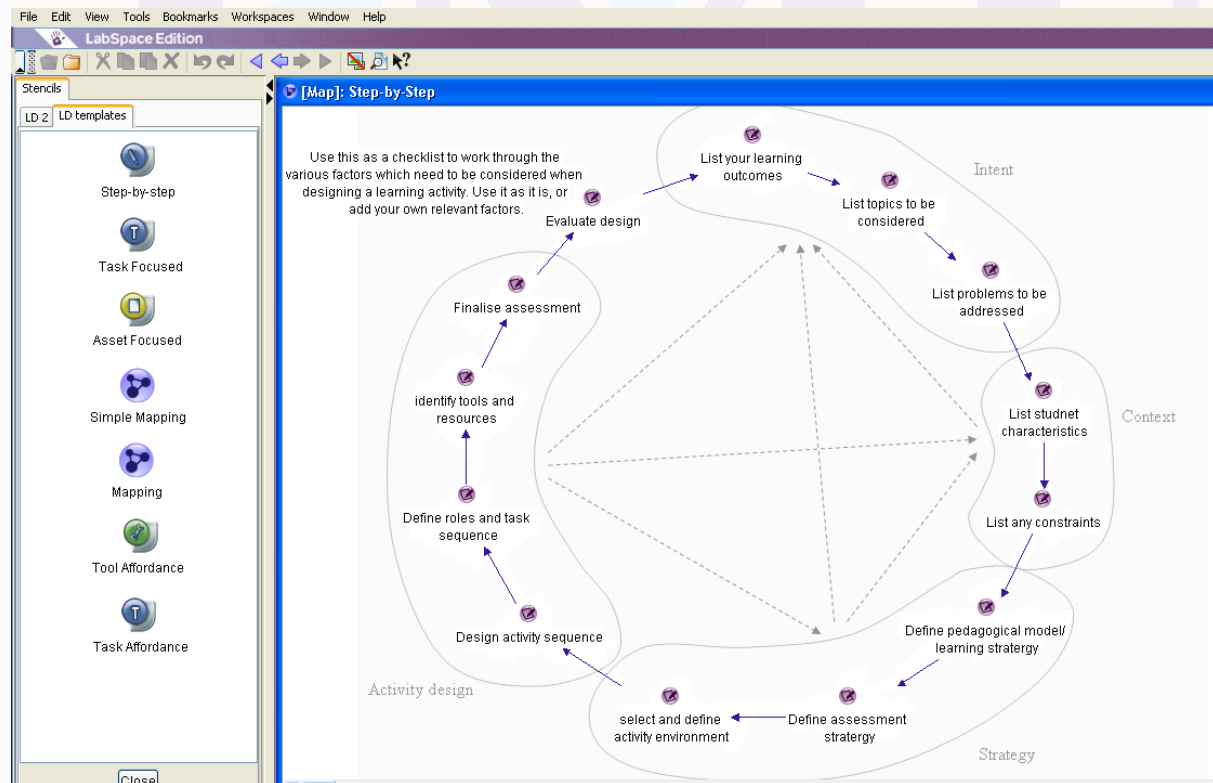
File Edit View Tools Bookmarks Workspaces Window Help

LabSpace Edition

Stencils

LD 2 LD templates

Step-by-step

Task Focused

Asset Focused

Simple Mapping

Mapping

Tool Affordance

Task Affordance

Close

[Map]: Step-by-Step

Use this as a checklist to work through the various factors which need to be considered when designing a learning activity. Use it as it is, or add your own relevant factors.

Evaluate design

List your learning outcomes

Intent

List topics to be considered

List problems to be addressed

Context

List studnet characteristics

List any constraints

Define pedagogical model/ learning stratergy

Strategy

Define assessment stratergy

select and define activity environment

Design activity sequence

Activity design

Define roles and task sequence

identify tools and resources

Finalise assessment